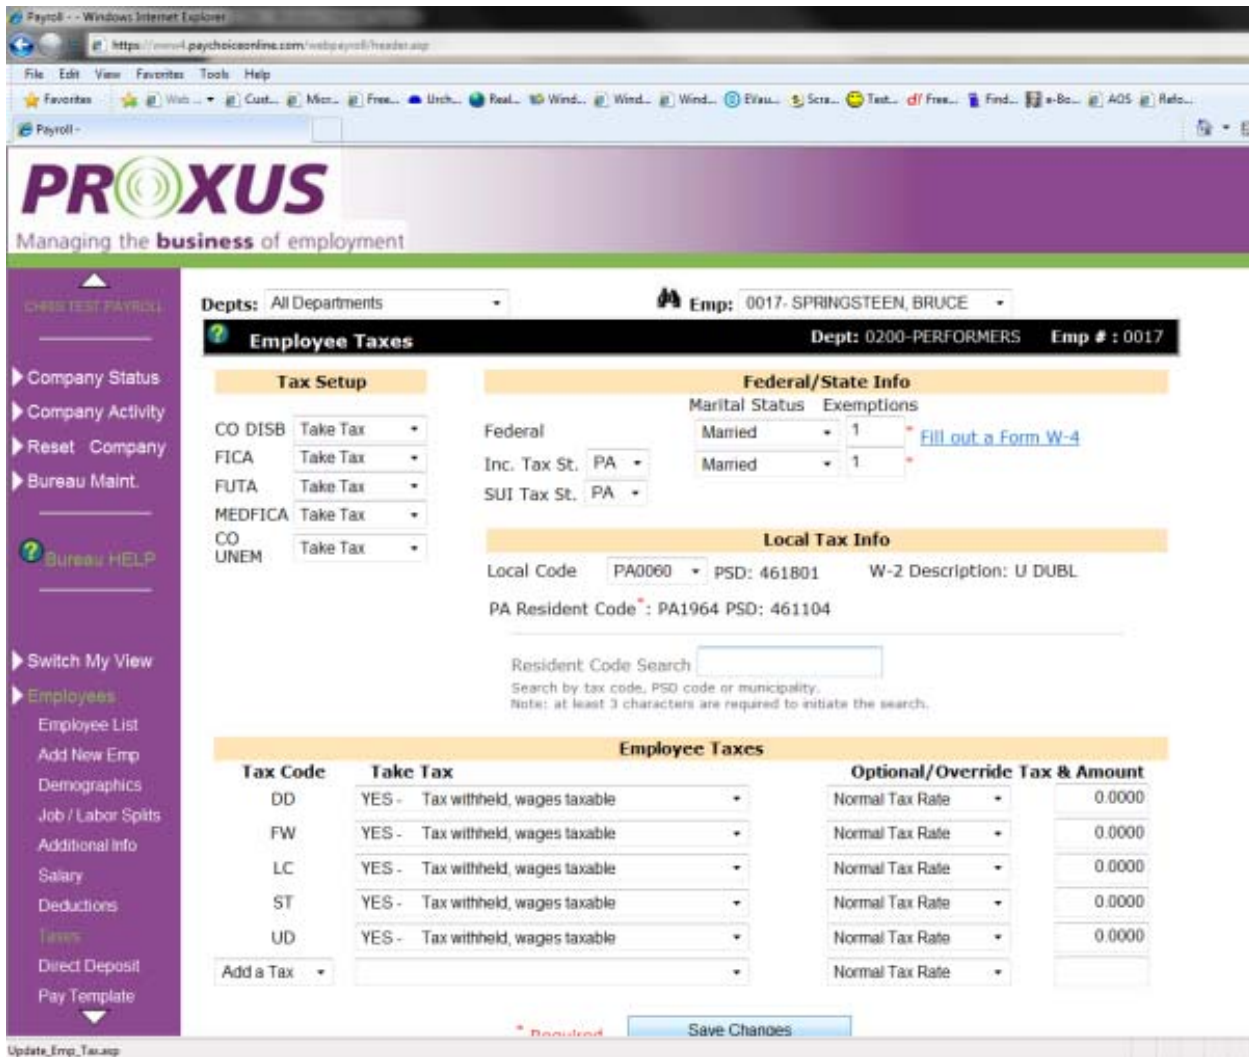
Payroll - - Windows Internet Explorer

https://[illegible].paychoiceonline.com/webpayroll/header.asp

File Edit View Favorites Tools Help

Favorites Web ... Cust... Micr... Free... Urch... Real... Wind... Wind... Wind... EVau... Scra... Test... Free... Find... e-Bo... AOS Refe...

Payroll -

PROXUS

Managing the business of employment

CHRIS TEST PAYROLL

Company Status
Company Activity
Reset Company
Bureau Maint.

Bureau HELP

Switch My View
Employees
Employee List
Add New Emp
Demographics
Job / Labor Splits
Additional Info
Salary
Deductions
Taxes
Direct Deposit
Pay Template

Depts: All Departments

Emp: 0017- SPRINGSTEEN, BRUCE

Employee Taxes

Dept: 0200-PERFORMERS Emp # : 0017

Tax Setup

| | |
|---|---|
| CO DISB | Take Tax |
| FICA | Take Tax |
| FUTA | Take Tax |
| MEDFICA | Take Tax |
| CO UNEM | Take Tax |

Federal/State Info

Marital Status Exemptions

Federal Married 1 * Fill out a Form W-4

Inc. Tax St. PA Married 1 *

SUI Tax St. PA

Local Tax Info

Local Code PA0060 PSD: 461801 W-2 Description: U DUBL

PA Resident Code*: PA1964 PSD: 461104

Resident Code Search

Search by tax code, PSD code or municipality.
Note: at least 3 characters are required to initiate the search.

Employee Taxes

| Tax Code | Take Tax | Optional/Override Tax & Amount | |
|---|---|---|---|
| DD | YES - Tax withheld, wages taxable | Normal Tax Rate | 0.0000 |
| FW | YES - Tax withheld, wages taxable | Normal Tax Rate | 0.0000 |
| LC | YES - Tax withheld, wages taxable | Normal Tax Rate | 0.0000 |
| ST | YES - Tax withheld, wages taxable | Normal Tax Rate | 0.0000 |
| UD | YES - Tax withheld, wages taxable | Normal Tax Rate | 0.0000 |
| Add a Tax | | Normal Tax Rate | |

* Required Save Changes

Update_Emp_Tax.asp